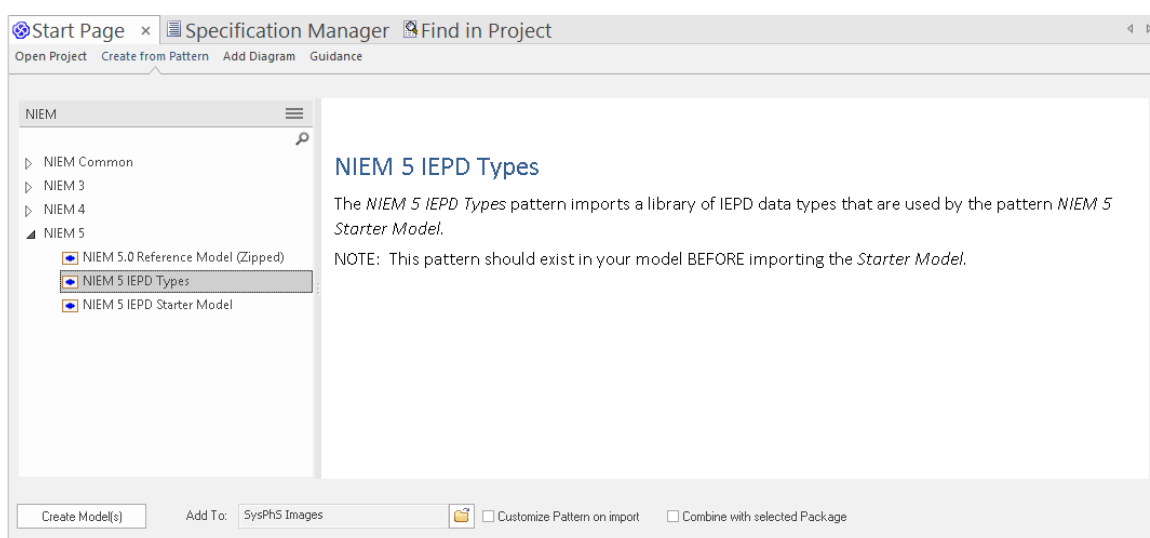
Start Page × Specification Manager Find in Project

Open Project Create from Pattern Add Diagram Guidance

NIEM

NIEM Common
NIEM 3
NIEM 4
NIEM 5
NIEM 5.0 Reference Model (Zipped)
NIEM 5 IEPD Types
NIEM 5 IEPD Starter Model

NIEM 5 IEPD Types

The *NIEM 5 IEPD Types* pattern imports a library of IEPD data types that are used by the pattern *NIEM 5 Starter Model*.

NOTE: This pattern should exist in your model BEFORE importing the *Starter Model*.

Create Model(s) Add To: SysPhS Images Customize Pattern on import Combine with selected Package